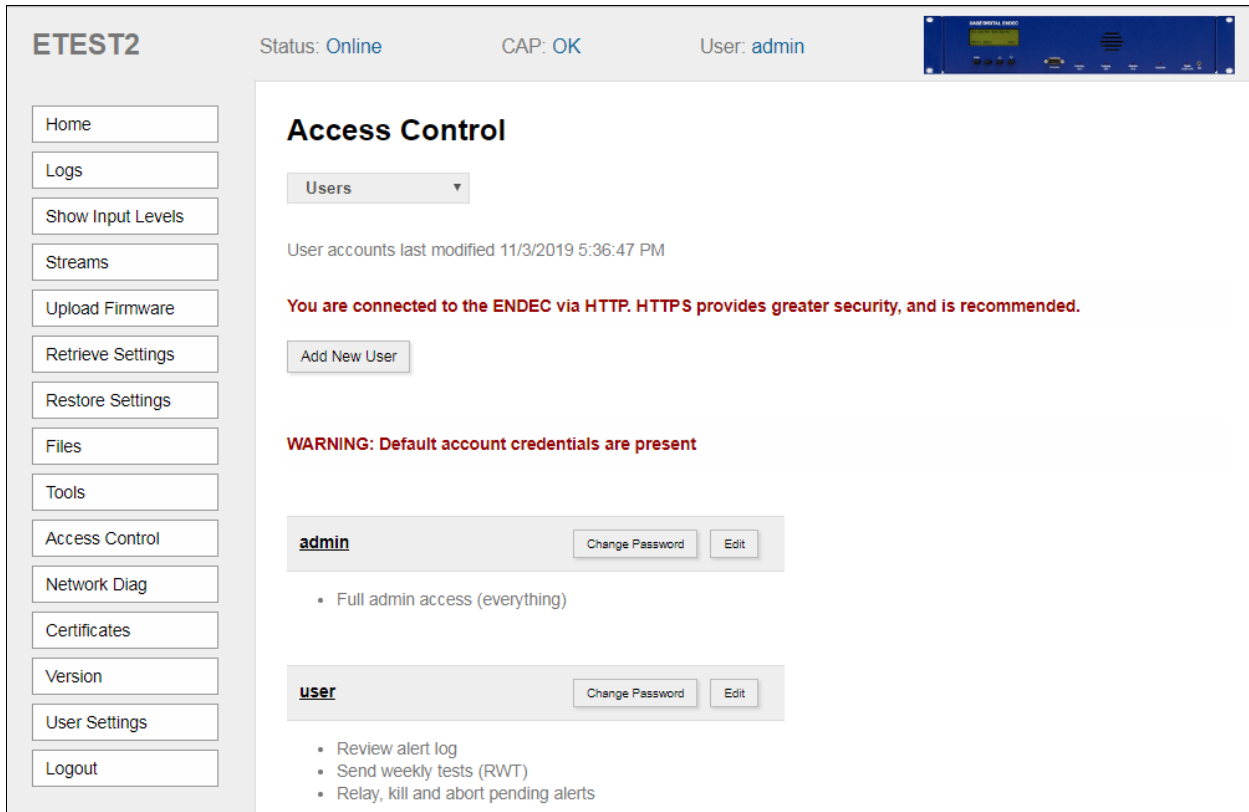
ETEST2 Status: Online CAP: OK User: admin

SAGE DIGITAL ENDEC

Home
Logs
Show Input Levels
Streams
Upload Firmware
Retrieve Settings
Restore Settings
Files
Tools
Access Control
Network Diag
Certificates
Version
User Settings
Logout

Access Control

Users ▼

User accounts last modified 11/3/2019 5:36:47 PM

You are connected to the ENDEC via HTTP. HTTPS provides greater security, and is recommended.

Add New User

WARNING: Default account credentials are present

admin Change Password Edit

- Full admin access (everything)

user Change Password Edit

- Review alert log
- Send weekly tests (RWT)
- Relay, kill and abort pending alerts